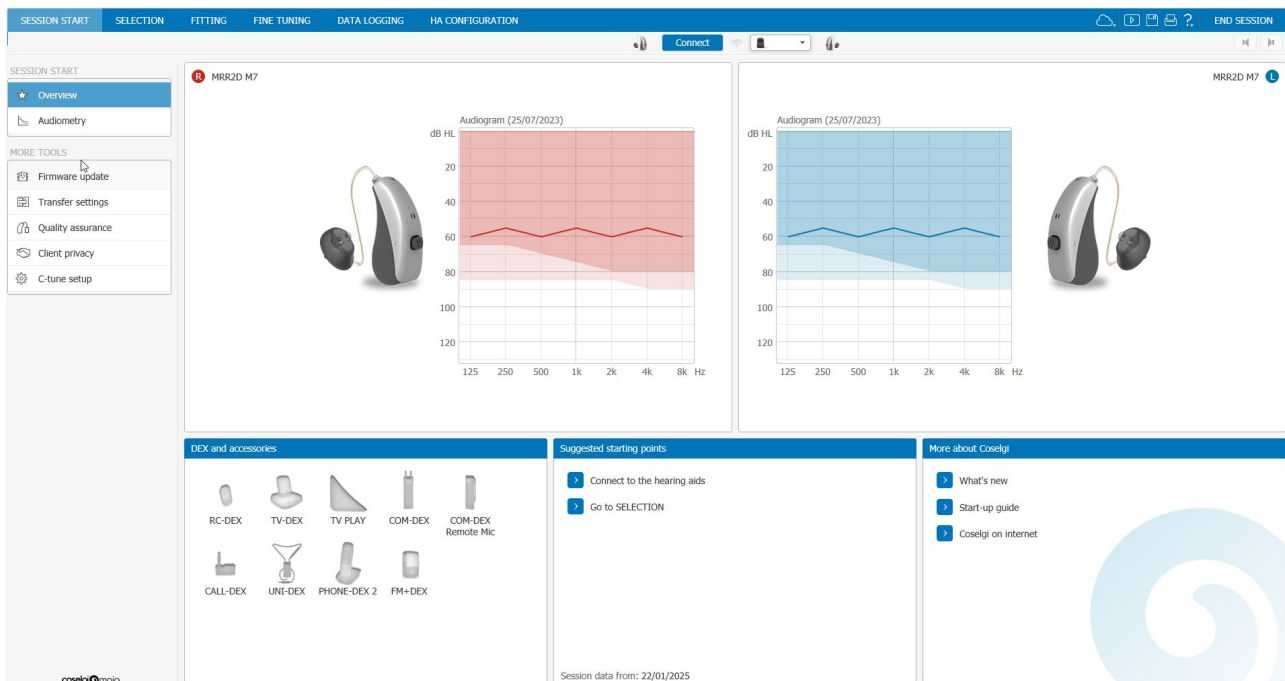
SESSION START SELECTION FITTING FINE TUNING DATA LOGGING HA CONFIGURATION END SESSION

Connect

SESSION START

Overview

Audiometry

MORE TOOLS

Firmware update

Transfer settings

Quality assurance

Client privacy

C-tune setup

R MRR2D M7

Audiogram (25/07/2023)

dB HL

20

40

60

80

100

120

125 250 500 1k 2k 4k 8k Hz

MRR2D M7 L

Audiogram (25/07/2023)

dB HL

20

40

60

80

100

120

125 250 500 1k 2k 4k 8k Hz

DEX and accessories

RC-DEX TV-DEX TV PLAY COM-DEX COM-DEX Remote Mic

CALL-DEX UNI-DEX PHONE-DEX 2 FM+DEX

Suggested starting points

Connect to the hearing aids

Go to SELECTION

Session data from: 22/01/2025

More about Coselgi

What's new

Start-up guide

Coselgi on internet

coselgi mojo